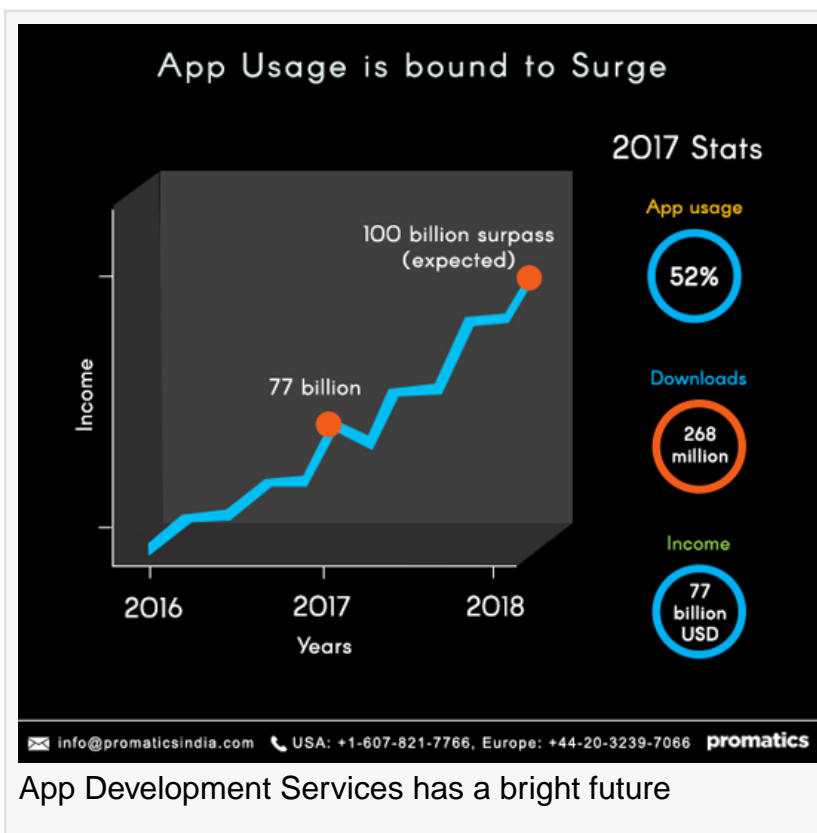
App Usage is bound to Surge

Income

100 billion surpass (expected)

77 billion

2016 2017 2018

Years

2017 Stats

App usage

52%

Downloads

268 million

Income

77 billion USD

info@promaticsindia.com USA: +1-607-821-7766, Europe: +44-20-3239-7066 promatics

App Development Services has a bright future